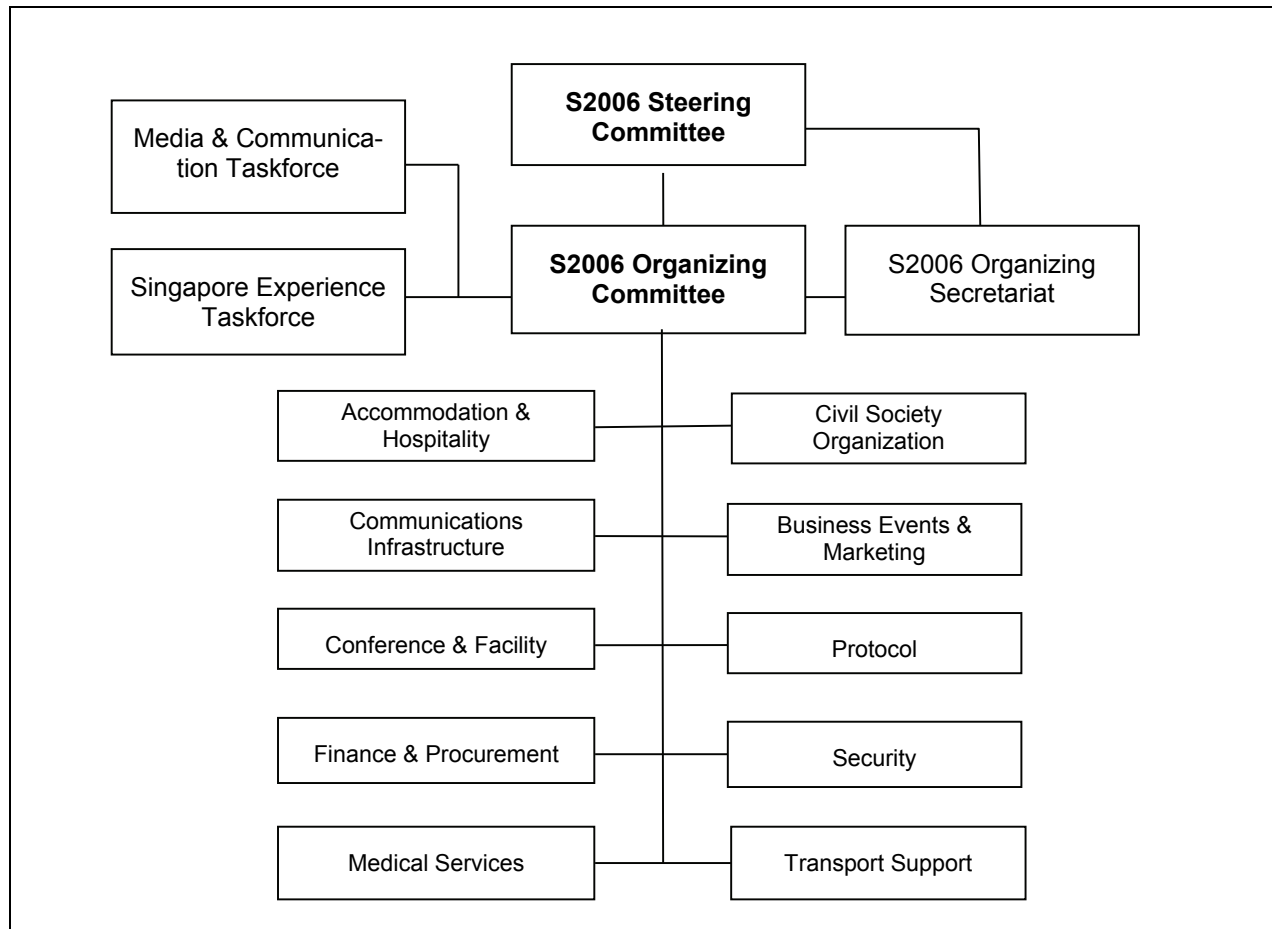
S2006 Steering Committee

Media & Communication Taskforce

Singapore Experience Taskforce

S2006 Organizing Committee

S2006 Organizing Secretariat

Accommodation & Hospitality

Civil Society Organization

Communications Infrastructure

Business Events & Marketing

Conference & Facility

Protocol

Finance & Procurement

Security

Medical Services

Transport Support